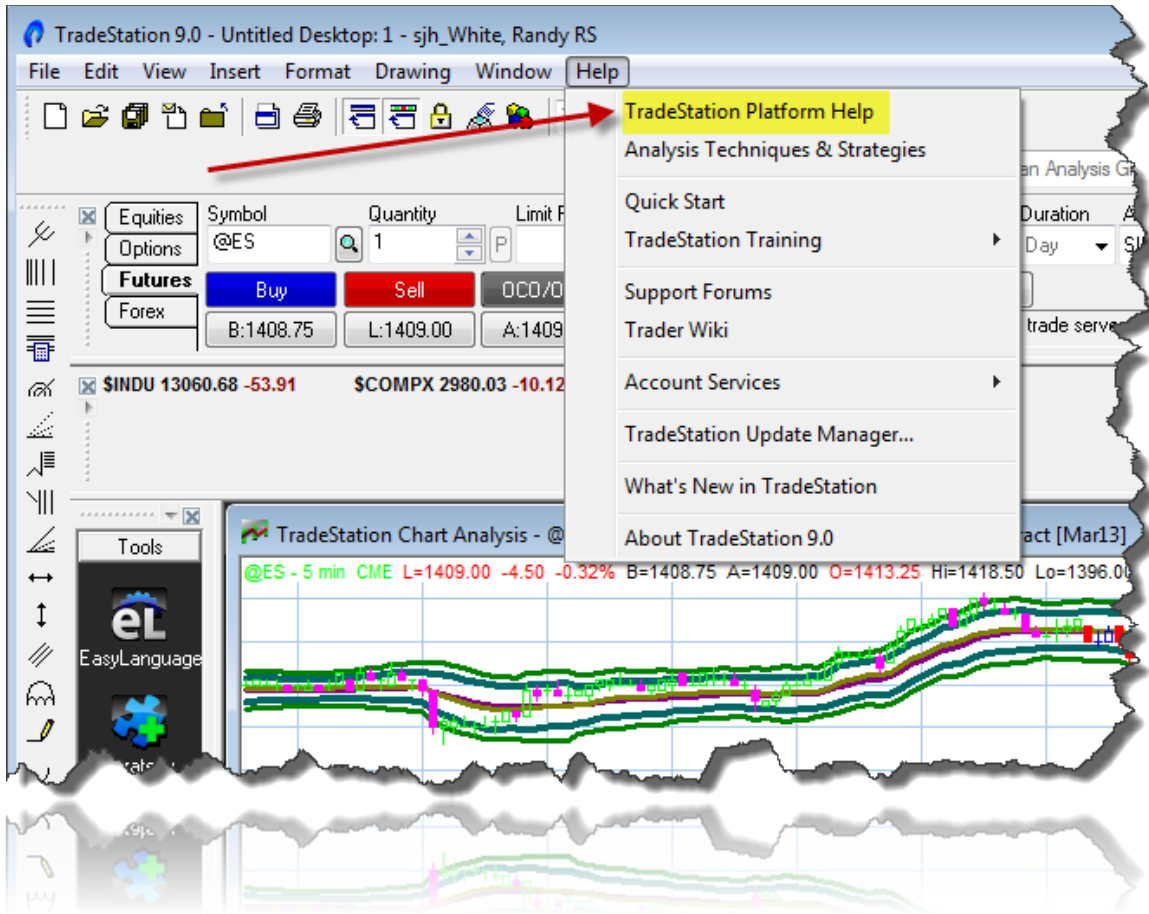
TradeStation 9.0 - Untitled Desktop: 1 - sjh_White, Randy RS

File Edit View Insert Format Drawing Window Help

TradeStation Platform Help
Analysis Techniques & Strategies
Quick Start
TradeStation Training
Support Forums
Trader Wiki
Account Services
TradeStation Update Manager...
What's New in TradeStation
About TradeStation 9.0

an Analysis G

Equities
Options
Futures
Forex

Symbol
@ES
Quantity
1
P
Limit P
Duration
Day
S

Buy
Sell
OCO/O
B:1408.75
L:1409.00
A:1409
trade serve

$INDU 13060.68 -53.91 $COMPX 2980.03 -10.12

Tools
EasyLanguage

TradeStation Chart Analysis - @
ract [Mar13]

@ES - 5 min CME L=1409.00 -4.50 -0.32% B=1408.75 A=1409.00 O=1413.25 Hi=1418.50 Lo=1396.0